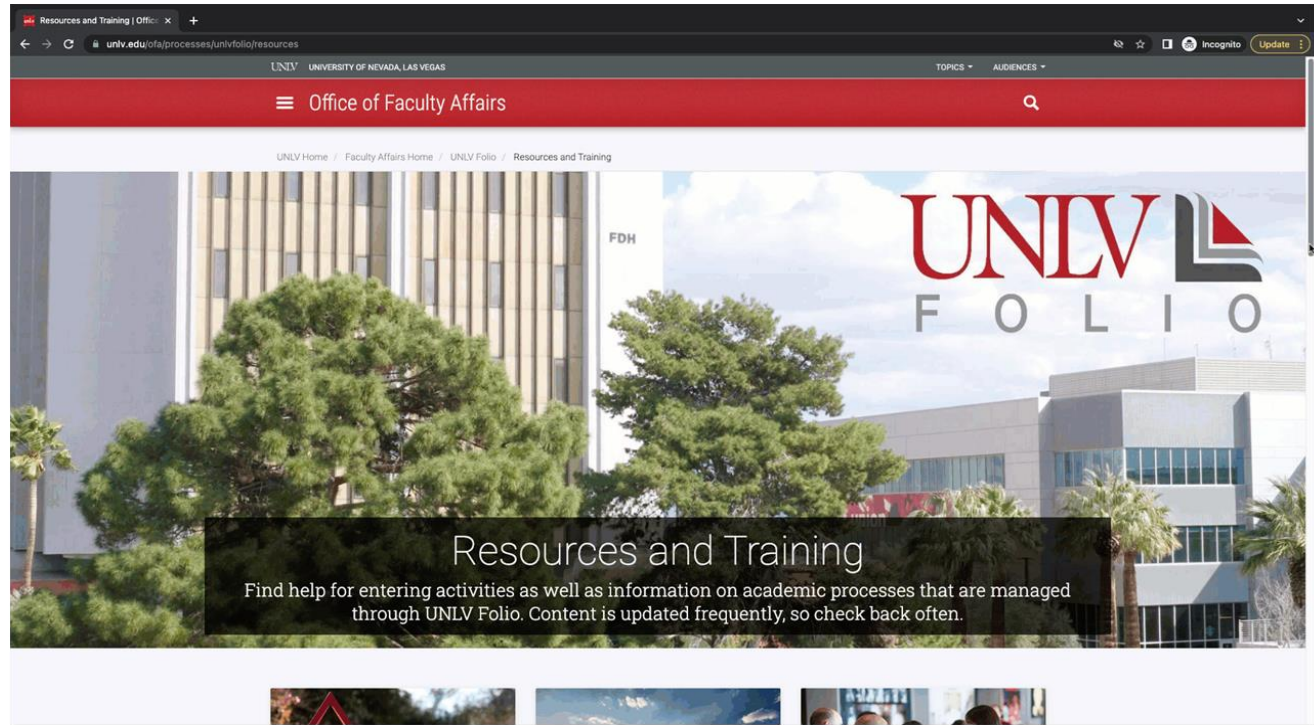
Resources and Training | Office ×

unlv.edu/ofa/processes/unlvfolio/resources

Incognito

Update

UNLV UNIVERSITY OF NEVADA, LAS VEGAS

TOPICS

AUDIENCES

Office of Faculty Affairs

UNLV Home / Faculty Affairs Home / UNLV Folio / Resources and Training

FDH

UNLV

FOLIO

Resources and Training

Find help for entering activities as well as information on academic processes that are managed through UNLV Folio. Content is updated frequently, so check back often.